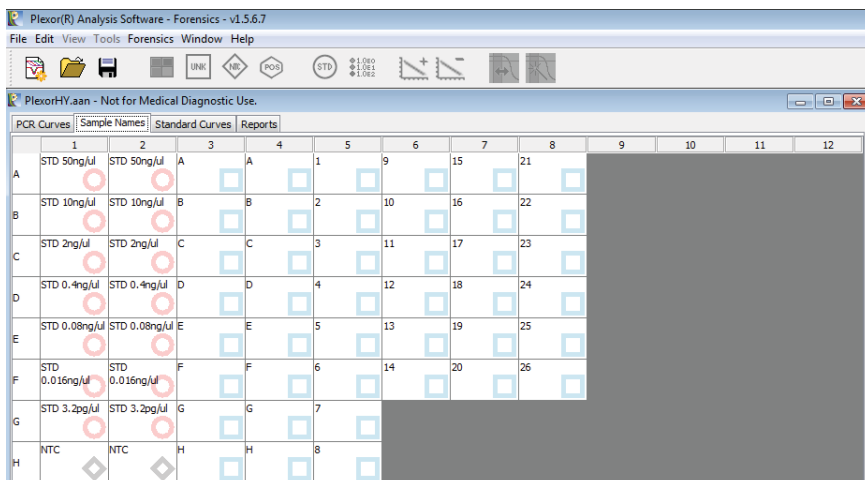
Plexor(R) Analysis Software - Forensics - v1.5.6.7

File Edit View Tools Forensics Window Help

UNK NR POS STD 1.0E0 1.0E1 1.0E2

PlexorHY.aan - Not for Medical Diagnostic Use.

PCR Curves | Sample Names | Standard Curves | Reports

| | 1 | 2 | 3 | 4 | 5 | 6 | 7 | 8 | 9 | 10 | 11 | 12 |
|---|---|---|---|---|---|---|---|---|---|---|---|---|
| A | STD 50ng/ul | STD 50ng/ul | A | A | 1 | 9 | 15 | 21 | | | | |
| B | STD 10ng/ul | STD 10ng/ul | B | B | 2 | 10 | 16 | 22 | | | | |
| C | STD 2ng/ul | STD 2ng/ul | C | C | 3 | 11 | 17 | 23 | | | | |
| D | STD 0.4ng/ul | STD 0.4ng/ul | D | D | 4 | 12 | 18 | 24 | | | | |
| E | STD 0.08ng/ul | STD 0.08ng/ul | E | E | 5 | 13 | 19 | 25 | | | | |
| F | STD 0.016ng/ul | STD 0.016ng/ul | F | F | 6 | 14 | 20 | 26 | | | | |
| G | STD 3.2pg/ul | STD 3.2pg/ul | G | G | 7 | | | | | | | |
| H | NTC | NTC | H | H | 8 | | | | | | | |